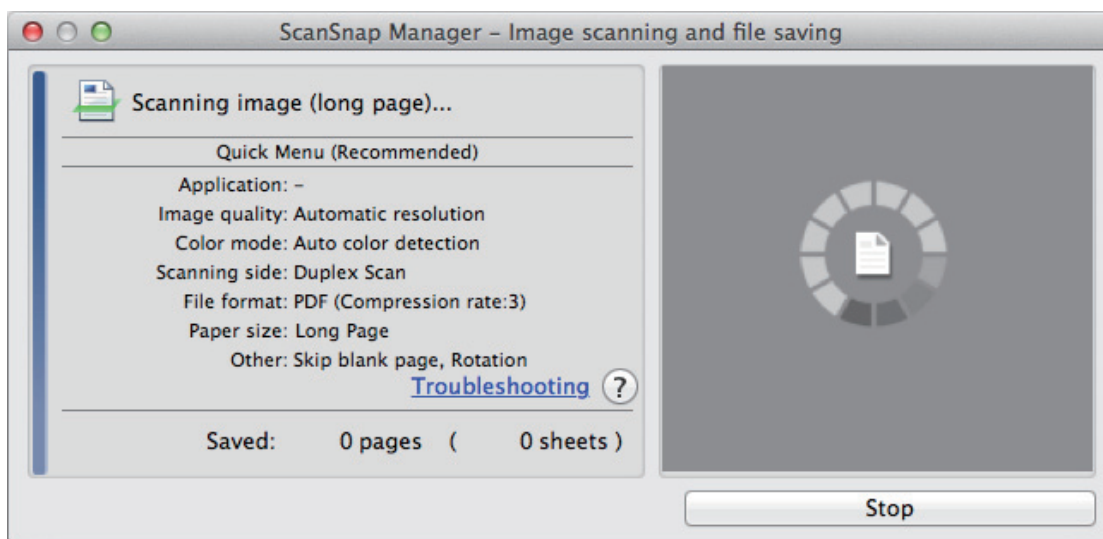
ScanSnap Manager - Image scanning and file saving

Scanning image (long page)...

Quick Menu (Recommended)

Application: -
Image quality: Automatic resolution
Color mode: Auto color detection
Scanning side: Duplex Scan
File format: PDF (Compression rate:3)
Paper size: Long Page
Other: Skip blank page, Rotation

Troubleshooting ?

Saved: 0 pages ( 0 sheets )

Stop